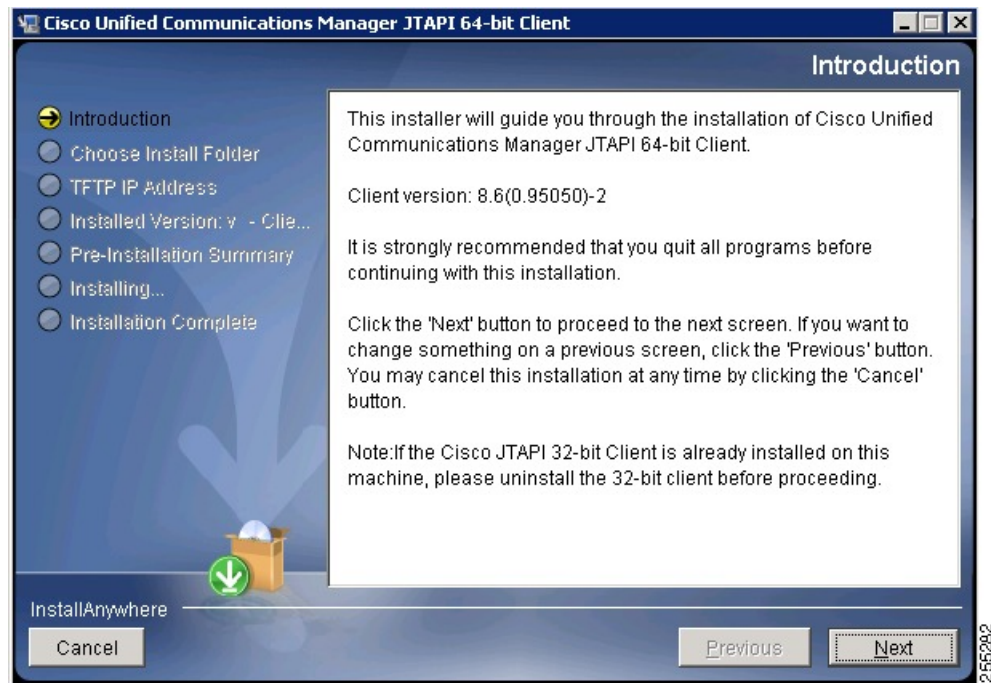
Cisco Unified Communications Manager JTAPI 64-bit Client

Introduction

Introduction
Choose Install Folder
TFTP IP Address
Installed Version: v - Clie...
Pre-Installation Summary
Installing...
Installation Complete

This installer will guide you through the installation of Cisco Unified Communications Manager JTAPI 64-bit Client.

Client version: 8.6(0.95050)-2

It is strongly recommended that you quit all programs before continuing with this installation.

Click the 'Next' button to proceed to the next screen. If you want to change something on a previous screen, click the 'Previous' button. You may cancel this installation at any time by clicking the 'Cancel' button.

Note:If the Cisco JTAPI 32-bit Client is already installed on this machine, please uninstall the 32-bit client before proceeding.

InstallAnywhere

Cancel

Previous

Next

255292